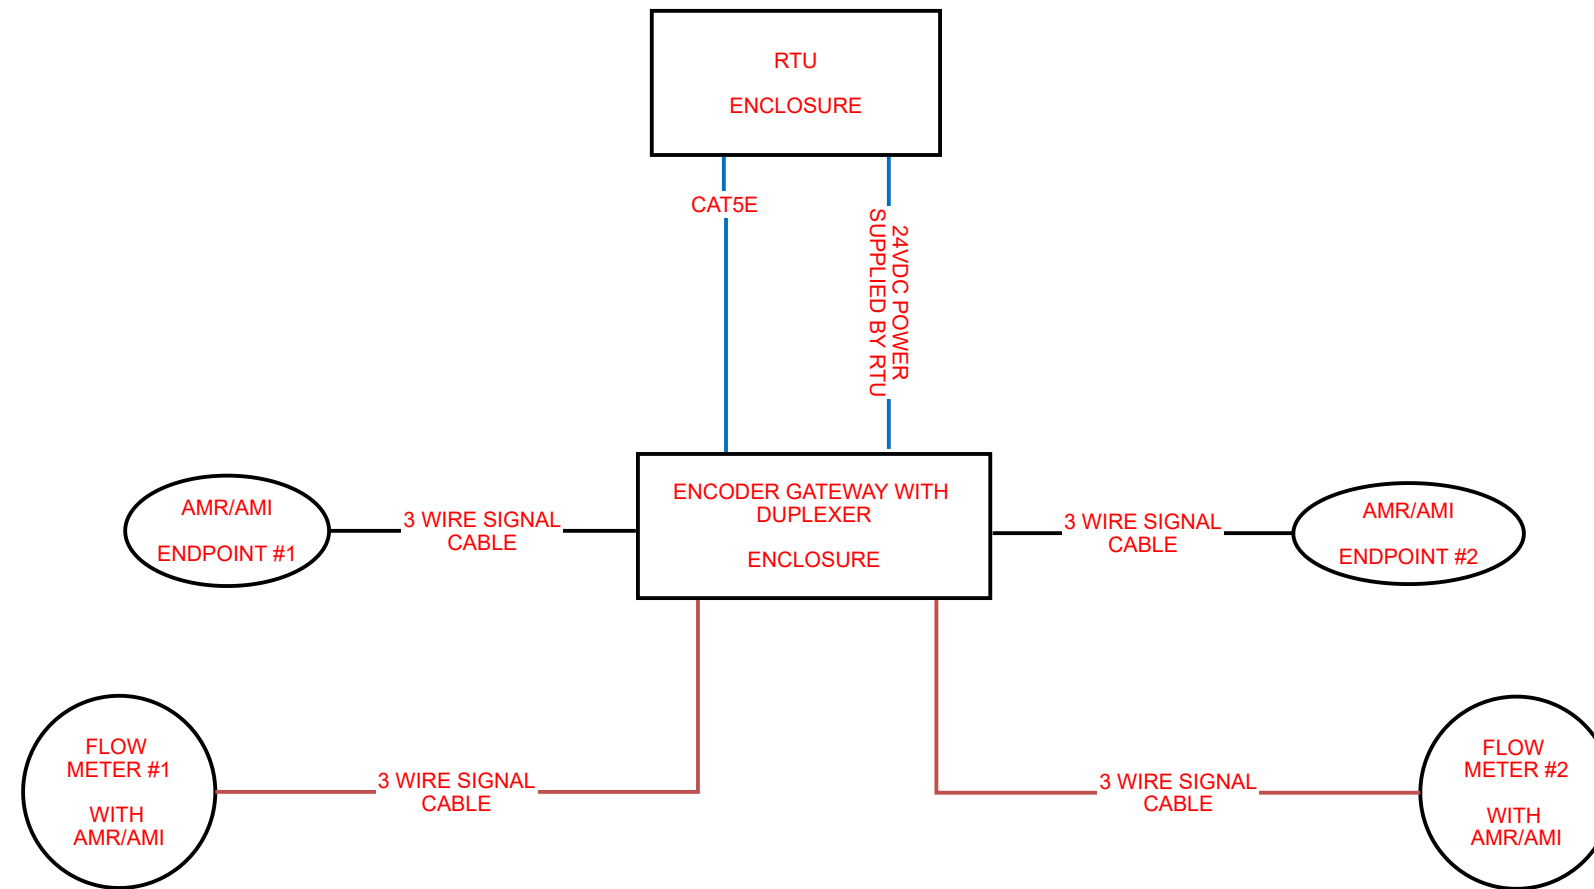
RTU

ENCLOSURE

CAT5E

24VDC POWER
SUPPLIED BY RTU

AMR/AMI

ENDPOINT #1

3 WIRE SIGNAL
CABLE

ENCODER GATEWAY WITH
DUPLEXER

ENCLOSURE

3 WIRE SIGNAL
CABLE

AMR/AMI

ENDPOINT #2

FLOW
METER #1

WITH
AMR/AMI

3 WIRE SIGNAL
CABLE

3 WIRE SIGNAL
CABLE

FLOW
METER #2

WITH
AMR/AMI